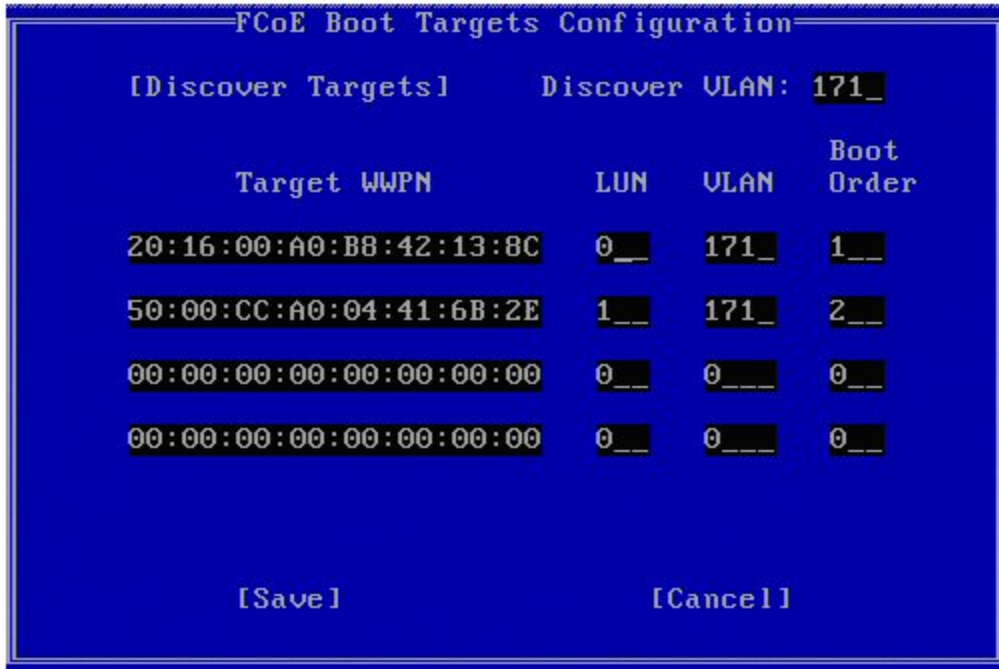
FCoE Boot Targets Configuration

[Discover Targets] Discover VLAN: 171_

| Target WWPN | LUN | VLAN | Boot Order |
|---|---|---|---|
| 20:16:00:A0:B8:42:13:8C | 0__ | 171_ | 1__ |
| 50:00:CC:A0:04:41:6B:2E | 1__ | 171_ | 2__ |
| 00:00:00:00:00:00:00:00 | 0__ | 0___ | 0__ |
| 00:00:00:00:00:00:00:00 | 0__ | 0___ | 0__ |

[Save] [Cancel]